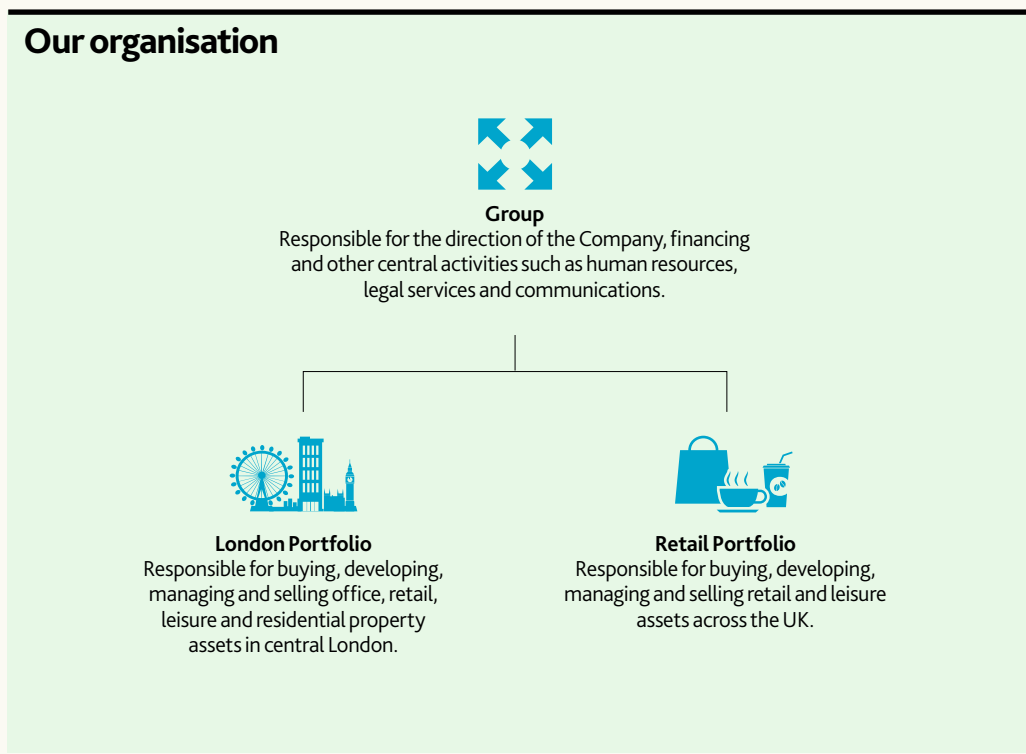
Our organisation

Group
Responsible for the direction of the Company, financing and other central activities such as human resources, legal services and communications.

London Portfolio
Responsible for buying, developing, managing and selling office, retail, leisure and residential property assets in central London.

Retail Portfolio
Responsible for buying, developing, managing and selling retail and leisure assets across the UK.